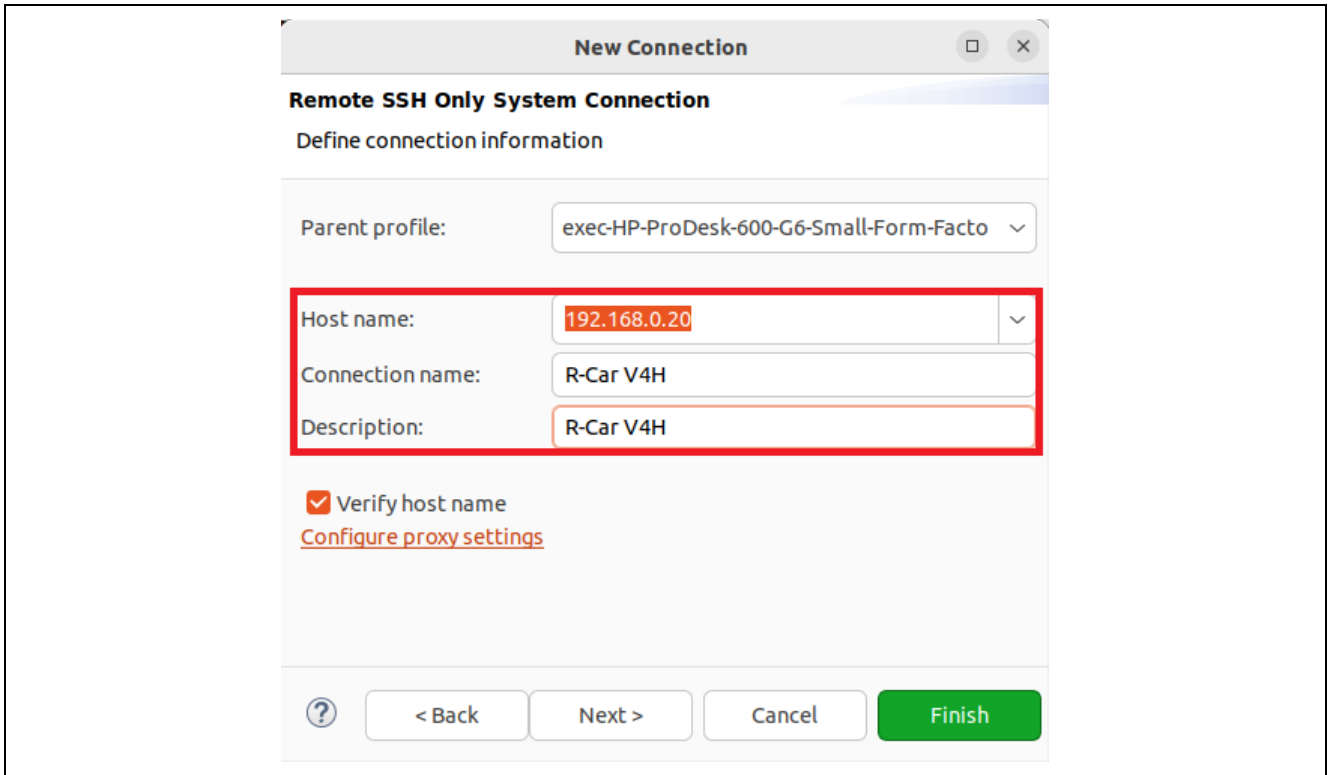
New Connection

Remote SSH Only System Connection

Define connection information

Parent profile: exec-HP-ProDesk-600-G6-Small-Form-Facto

Host name: 192.168.0.20

Connection name: R-Car V4H

Description: R-Car V4H

Verify host name

Configure proxy settings

?

< Back

Next >

Cancel

Finish